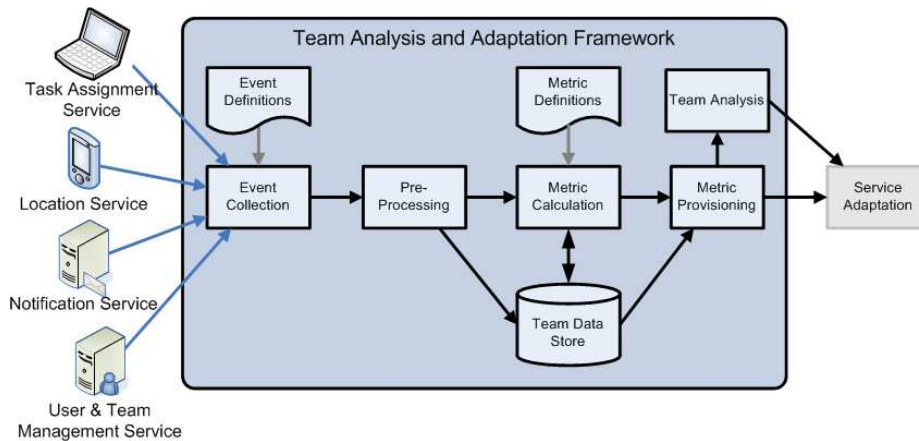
Team Analysis and Adaptation Framework

Task Assignment Service

Location Service

Notification Service

User & Team Management Service

Event Definitions

Event Collection

Pre-Processing

Metric Definitions

Metric Calculation

Team Data Store

Team Analysis

Metric Provisioning

Service Adaptation